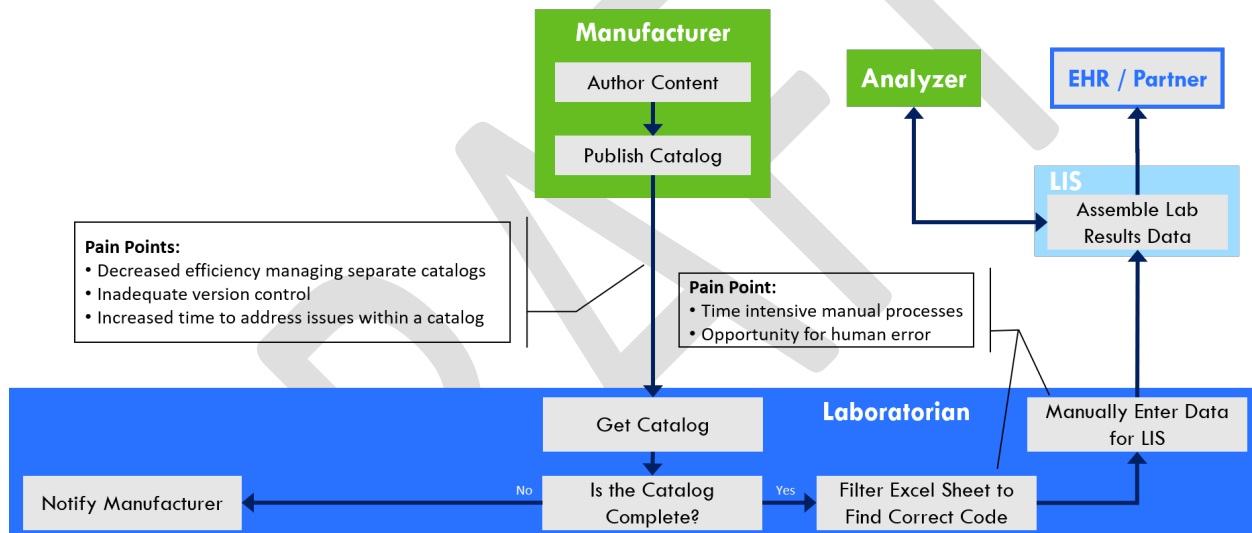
Manufacturer

Author Content

Publish Catalog

Analyzer

EHR / Partner

LIS

Assemble Lab Results Data

Pain Points:
• Decreased efficiency managing separate catalogs
• Inadequate version control
• Increased time to address issues within a catalog

Pain Point:
• Time intensive manual processes
• Opportunity for human error

Laboratorian

Get Catalog

Manually Enter Data for LIS

Notify Manufacturer

No

Is the Catalog Complete?

Yes

Filter Excel Sheet to Find Correct Code